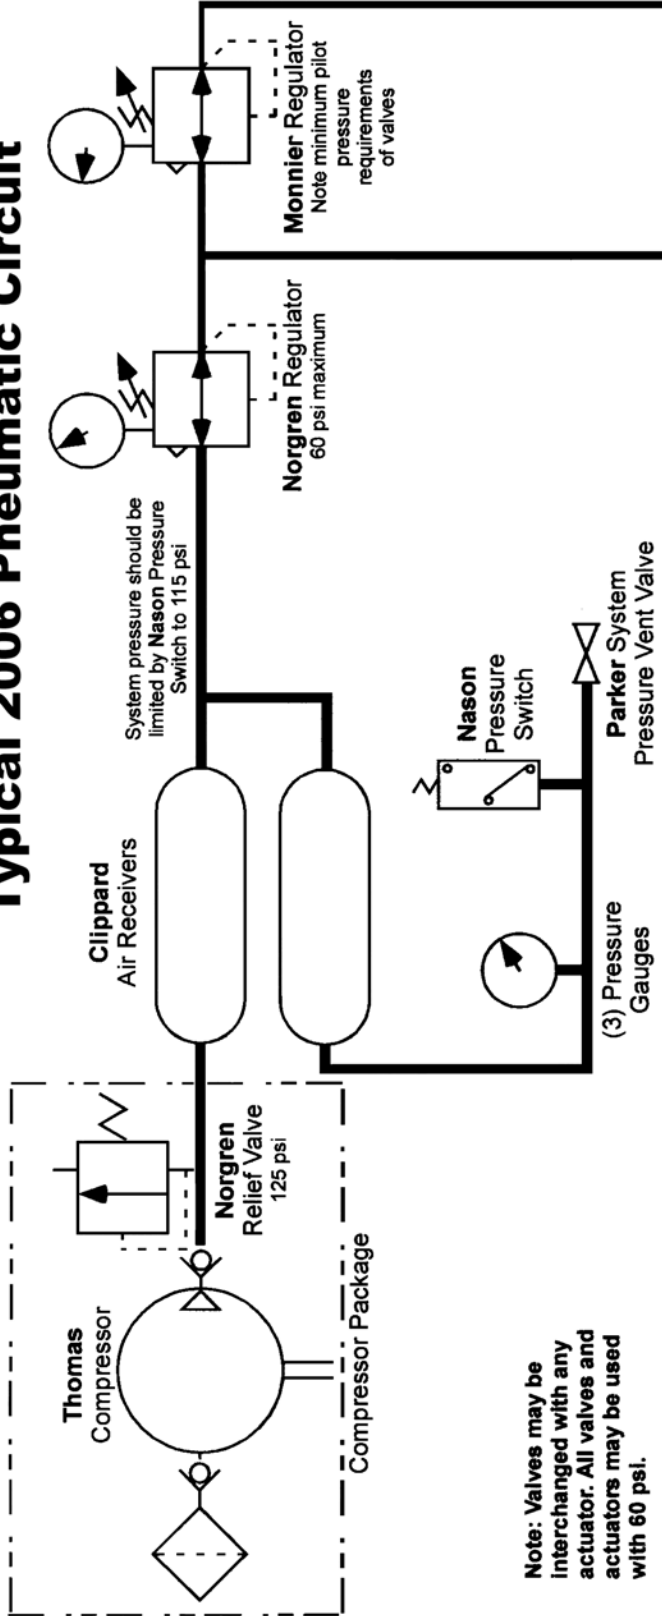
Typical 2006 Pneumatic Circuit

Thomas Compressor

Compressor Package

Norgren Relief Valve 125 psi

Clippard Air Receivers

(3) Pressure Gauges

Nason Pressure Switch

Parker System Pressure Vent Valve

System pressure should be limited by Nason Pressure Switch to 115 psi

Norgren Regulator 60 psi maximum

Monnier Regulator Note minimum pilot pressure requirements of valves

Note: Valves may be interchanged with any actuator. All valves and actuators may be used with 60 psi.